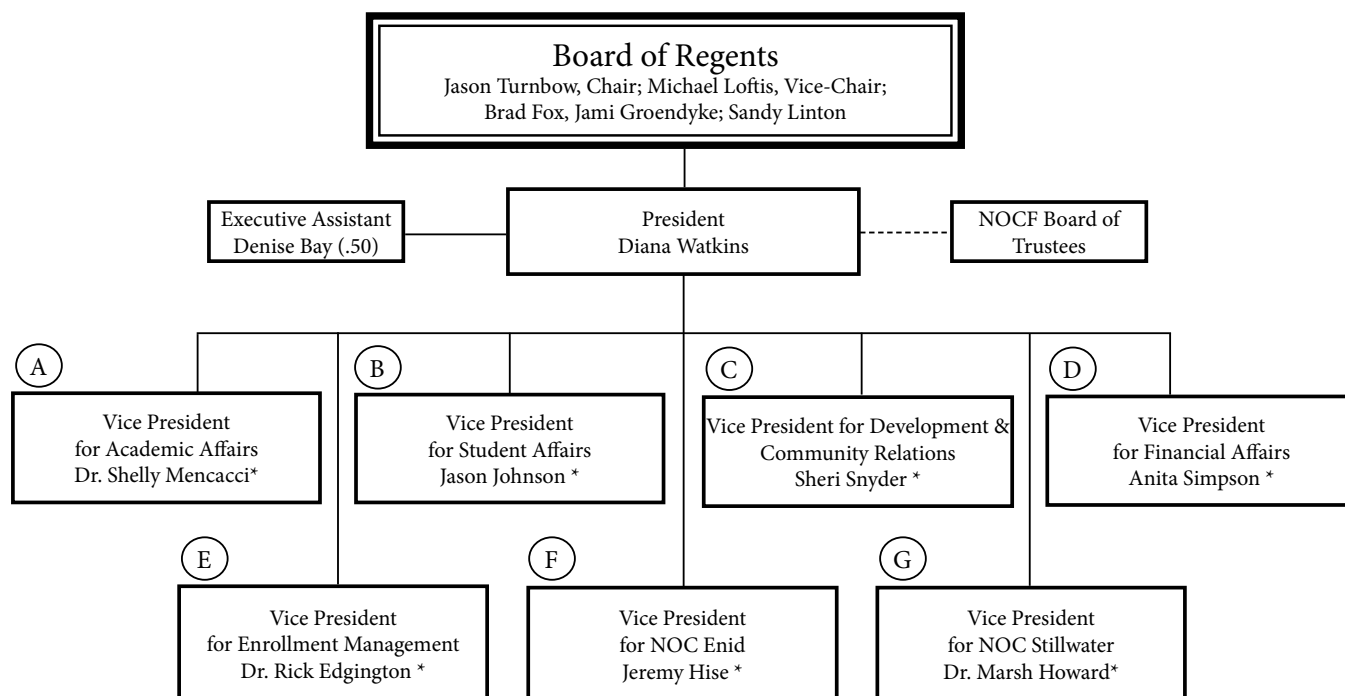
Board of Regents
Jason Turnbow, Chair; Michael Loftis, Vice-Chair; Brad Fox, Jami Groendyke; Sandy Linton

Executive Assistant
Denise Bay (.50)

President
Diana Watkins

NOCF Board of Trustees

A
Vice President
for Academic Affairs
Dr. Shelly Mencacci*

B
Vice President
for Student Affairs
Jason Johnson *

C
Vice President for Development & Community Relations
Sheri Snyder *

D
Vice President
for Financial Affairs
Anita Simpson *

E
Vice President
for Enrollment Management
Dr. Rick Edgington *

F
Vice President
for NOC Enid
Jeremy Hise *

G
Vice President
for NOC Stillwater
Dr. Marsh Howard*